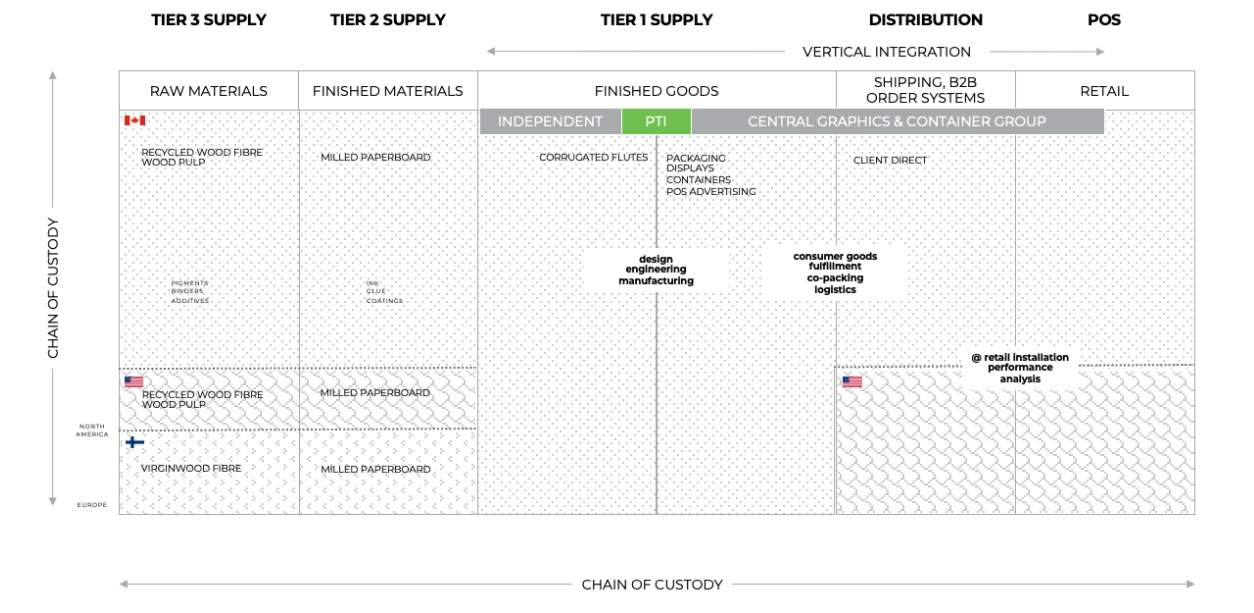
TIER 3 SUPPLY | TIER 2 SUPPLY | TIER 1 SUPPLY | DISTRIBUTION | POS

VERTICAL INTEGRATION

CHAIN OF CUSTODY

| RAW MATERIALS | FINISHED MATERIALS | FINISHED GOODS | SHIPPING, B2B ORDER SYSTEMS | RETAIL |
|---|---|---|---|---|

INDEPENDENT | PTI | CENTRAL GRAPHICS & CONTAINER GROUP

RECYCLED WOOD FIBRE
WOOD PULP

MILLED PAPERBOARD

CORRUGATED FLUTES

PACKAGING
DISPLAYS
CONTAINERS
POS ADVERTISING

CLIENT DIRECT

PIGMENTS
BINDERS
ADDITIVES

INK
GLUE
COATINGS

design
engineering
manufacturing

consumer goods
fulfillment
co-packing
logistics

@ retail installation
performance
analysis

RECYCLED WOOD FIBRE
WOOD PULP

MILLED PAPERBOARD

NORTH AMERICA

VIRGINWOOD FIBRE

MILLED PAPERBOARD

EUROPE

CHAIN OF CUSTODY